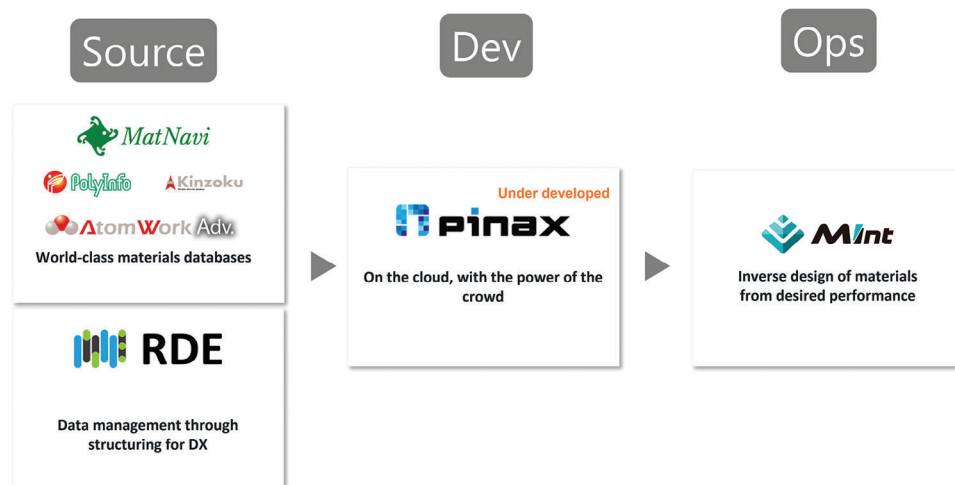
Source

MatNavi

PolyInfo

Kinzoku

AtomWork Adv.

World-class materials databases

RDE

Data management through structuring for DX

Dev

Under developed

pinax

On the cloud, with the power of the crowd

Ops

MInt

Inverse design of materials from desired performance